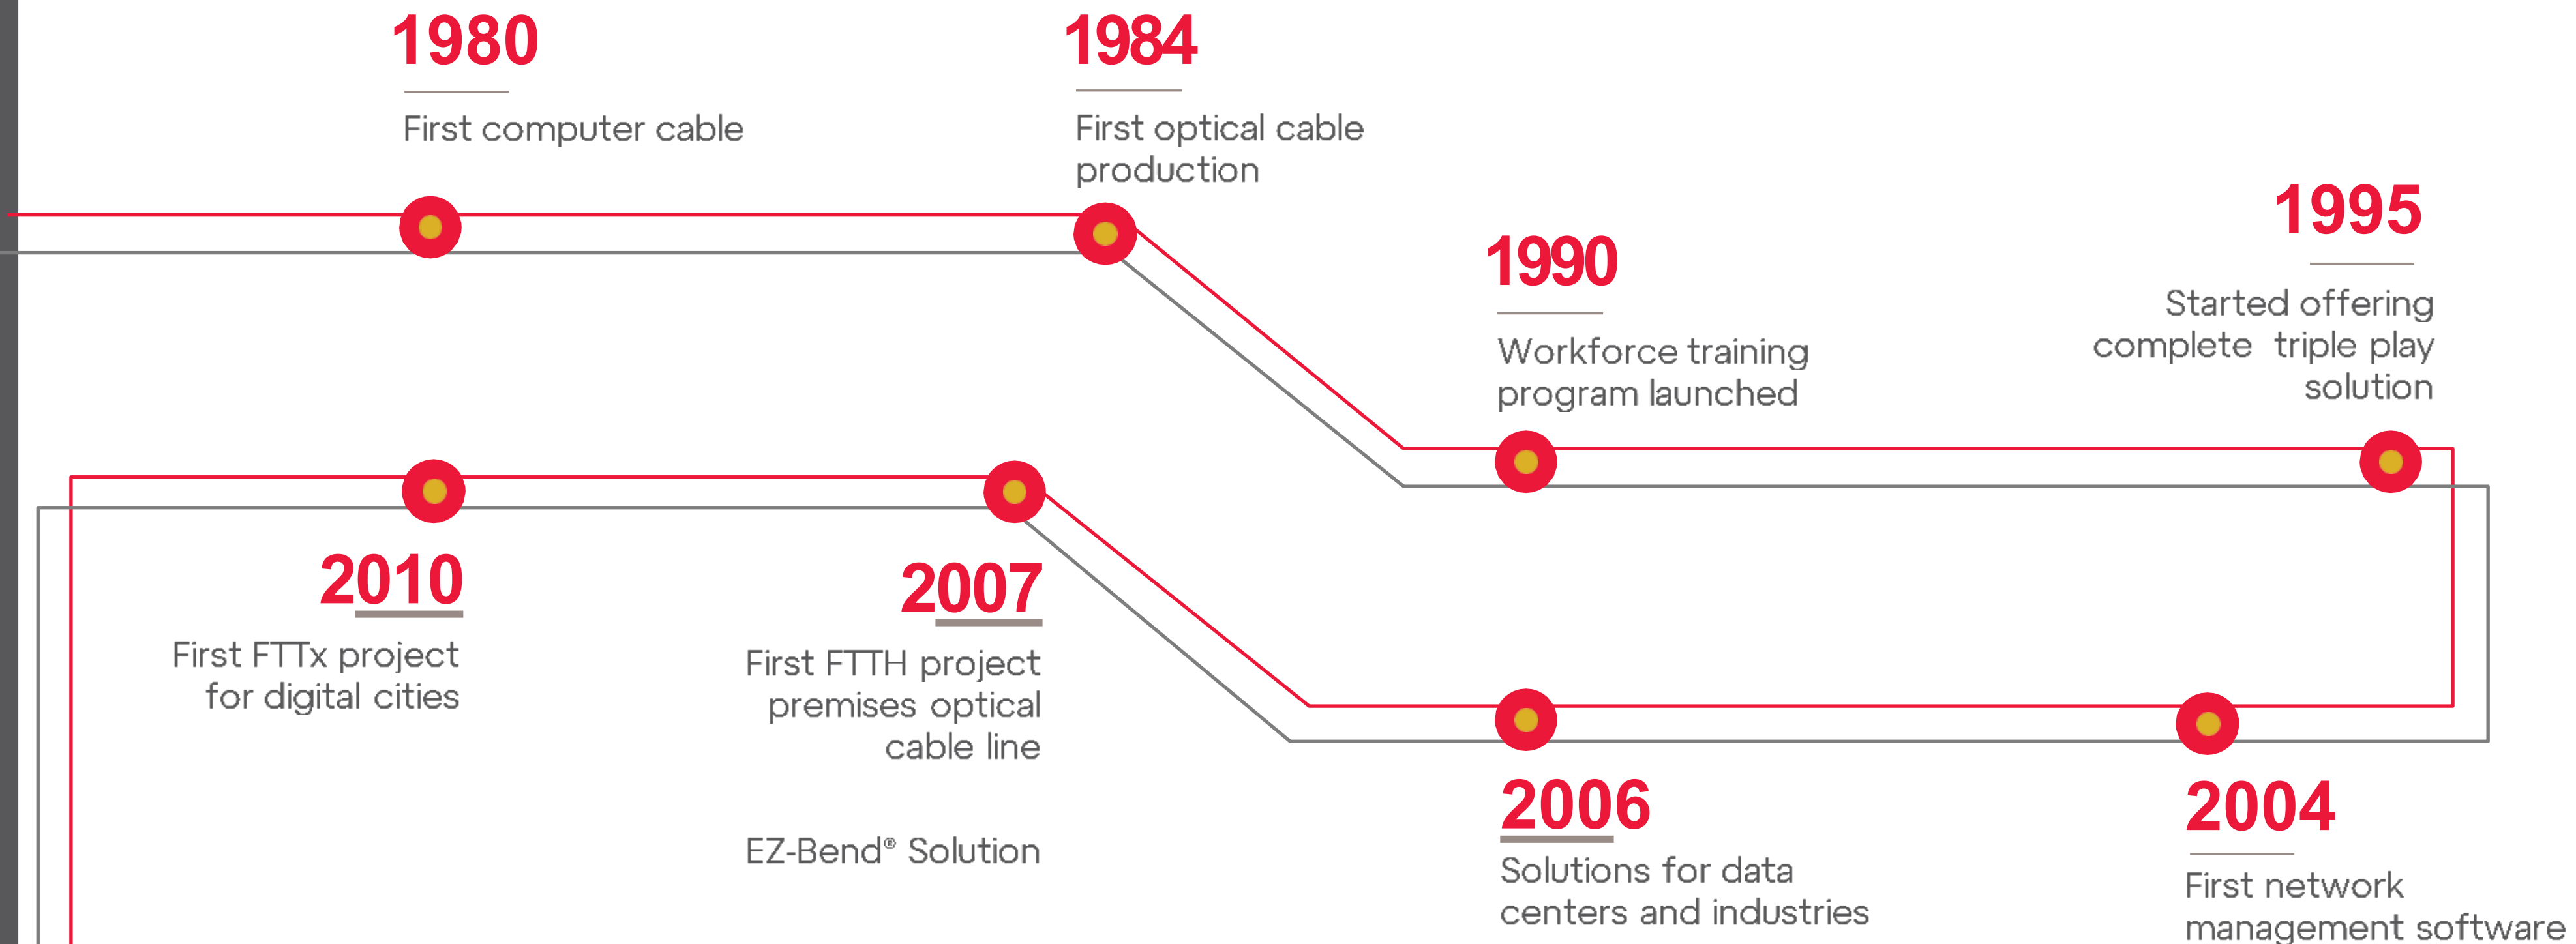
1980

First computer cable

1984

First optical cable production

1990

Workforce training program launched

1995

Started offering complete triple play solution

2010

First FTTx project for digital cities

2007

First FTTH project premises optical cable line

EZ-Bend® Solution

2006

Solutions for data centers and industries

2004

First network management software